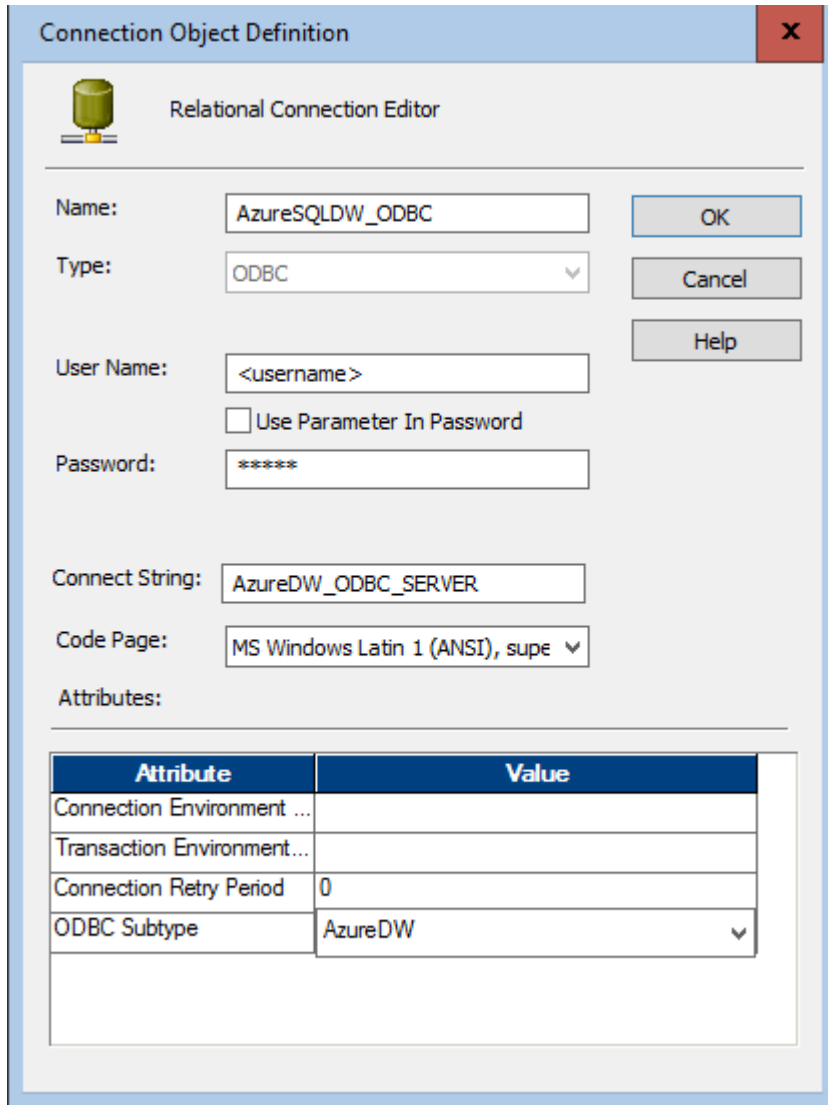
Connection Object Definition

x

Relational Connection Editor

Name: AzureSQLDW_ODBC

Type: ODBC

OK

Cancel

Help

User Name: <username>

Use Parameter In Password

Password: *****

Connect String: AzureDW_ODBC_SERVER

Code Page: MS Windows Latin 1 (ANSI), supe

Attributes:

| Attribute | Value |
|---|---|
| Connection Environment ... | |
| Transaction Environment... | |
| Connection Retry Period | 0 |
| ODBC Subtype | AzureDW |